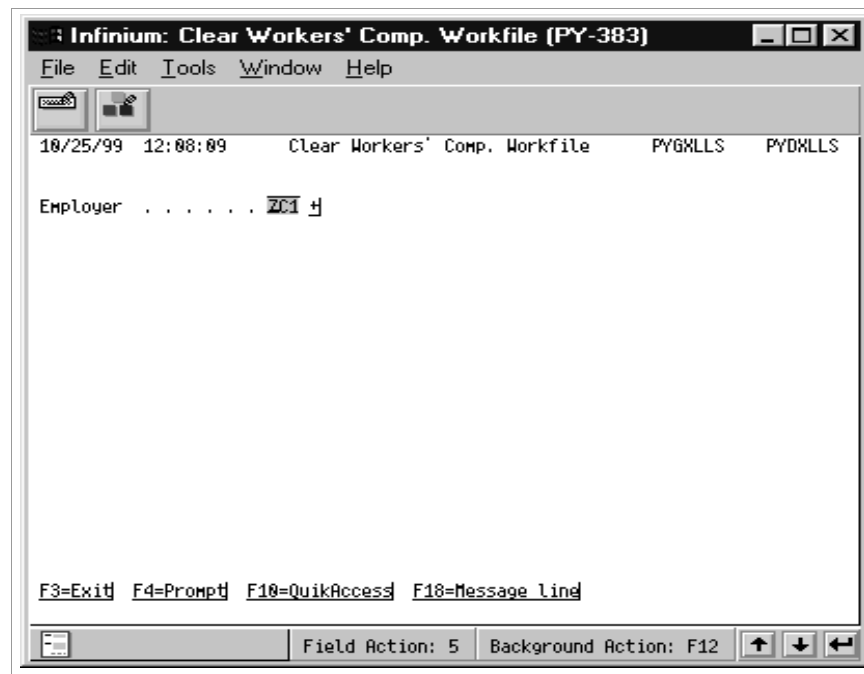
Infinium: Clear Workers' Comp. Workfile (PY-383)

File Edit Tools Window Help

10/25/99 12:08:09 Clear Workers' Comp. Workfile PYGXLLS PYDXLLS

Employer . . . . . . . ZC1 +

F3=Exit F4=Prompt F10=QuikAccess F18=Message line

Field Action: 5 Background Action: F12